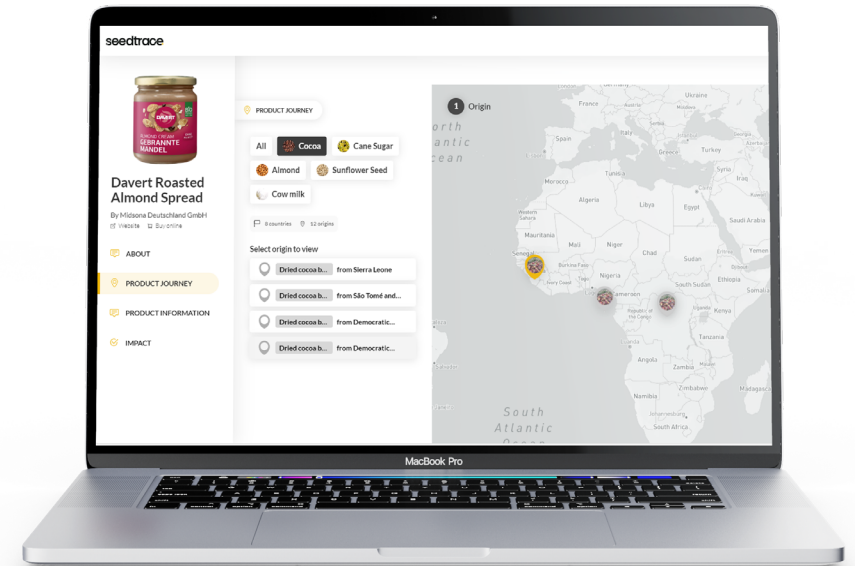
seedtrace

DAVERT
ALMOND CREAM
GEBRANNTE MANDEL

Davert Roasted Almond Spread

By Midsona Deutschland GmbH

Website Buy online

ABOUT

PRODUCT JOURNEY

PRODUCT INFORMATION

IMPACT

PRODUCT JOURNEY

All Cocoa Cane Sugar

Almond Sunflower Seed

Cow milk

8 countries 12 origins

Select origin to view

Dried cocoa b... from Sierra Leone

Dried cocoa b... from São Tomé and...

Dried cocoa b... from Democratic...

Dried cocoa b... from Democratic...

1 Origin

North Atlantic Ocean

France

Italy

Spain

Tunisia

Turkey

Morocco

Syria

Iraq

Algeria

Libya

Egypt

Saudi Arabia

Mali

Niger

Chad

Sudan

Yemen

Senegal

Nigeria

Ethiopia

Ivory Coast

Cameroon

Kenya

Tanzania

Angola

Zambia

Namibia

Madagascar

South Africa

South Atlantic Ocean

MacBook Pro